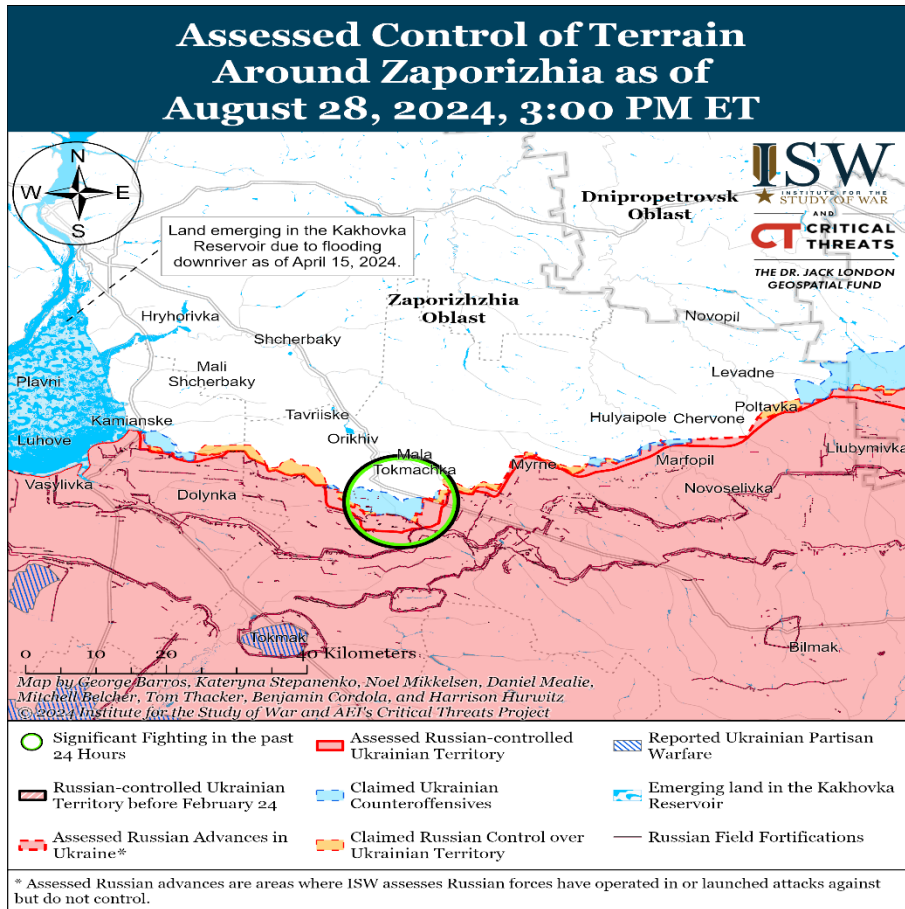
Assessed Control of Terrain Around Zaporizhia as of August 28, 2024, 3:00 PM ET

N
W
E
S

ISW
INSTITUTE FOR THE STUDY OF WAR
AND
CRITICAL THREATS
THE DR. JACK LONDON GEOSPATIAL FUND

Land emerging in the Kakhovka Reservoir due to flooding downriver as of April 15, 2024.

Dnipropetrovsk Oblast

Zaporizhzhia Oblast

Hryhorivka
Shcherbaky
Novopil
Mali Shcherbaky
Levadne
Plavni
Tavriiske
Poltavka
Kamianske
Hulyaipole
Chervone
Orikhiv
Liubymivka
Luhove
Mala Tokmachka
Myrne
Marfopil
Vasylivka
Dolynka
Novoselivka
Tokmak
Bilmak

0 10 20 30 40 Kilometers

Map by George Barros, Kateryna Stepanenko, Noel Mikkelsen, Daniel Mealie, Mitchell Belcher, Tom Thacker, Benjamin Cordola, and Harrison Hurwitz
© 2024 Institute for the Study of War and AEI's Critical Threats Project

Significant Fighting in the past 24 Hours
Assessed Russian-controlled Ukrainian Territory
Reported Ukrainian Partisan Warfare
Russian-controlled Ukrainian Territory before February 24
Claimed Ukrainian Counteroffensives
Emerging land in the Kakhovka Reservoir
Assessed Russian Advances in Ukraine*
Claimed Russian Control over Ukrainian Territory
Russian Field Fortifications

* Assessed Russian advances are areas where ISW assesses Russian forces have operated in or launched attacks against but do not control.